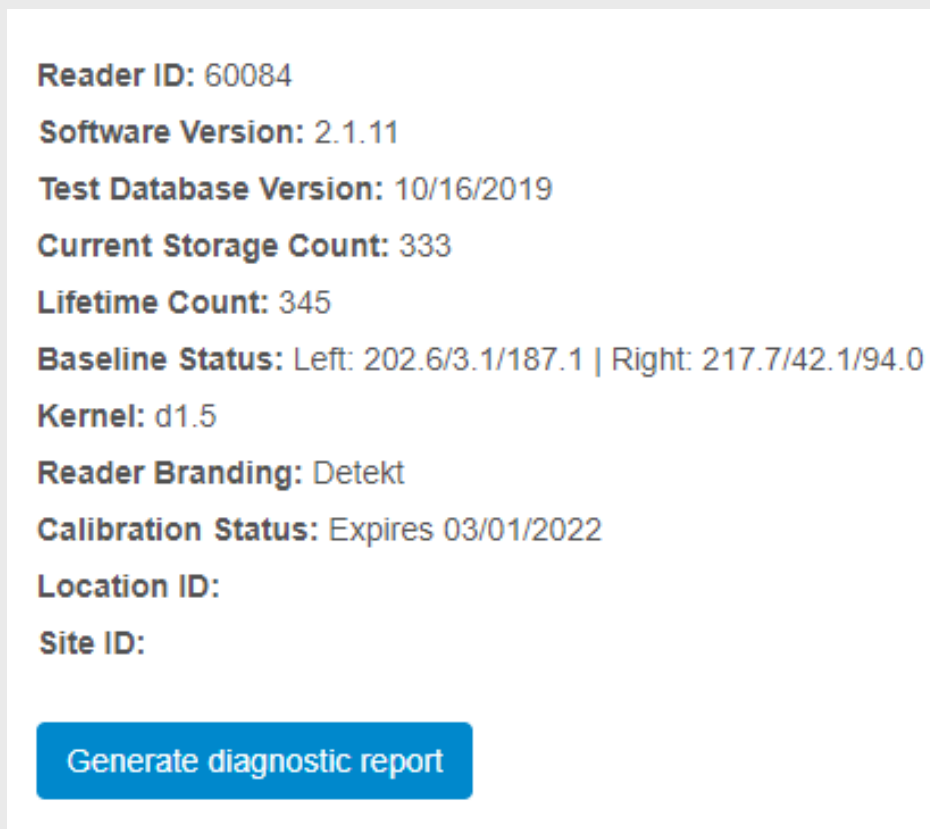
**Reader ID:** 60084

**Software Version:** 2.1.11

**Test Database Version:** 10/16/2019

**Current Storage Count:** 333

**Lifetime Count:** 345

**Baseline Status:** Left: 202.6/3.1/187.1 | Right: 217.7/42.1/94.0

**Kernel:** d1.5

**Reader Branding:** Detekt

**Calibration Status:** Expires 03/01/2022

**Location ID:**

**Site ID:**

Generate diagnostic report